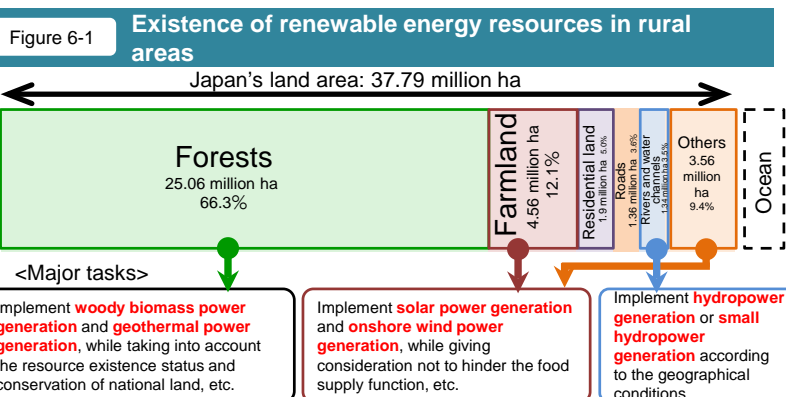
Figure 6-1

Existence of renewable energy resources in rural areas

Japan's land area: 37.79 million ha

Forests
25.06 million ha
66.3%

Farmland
4.56 million ha
12.1%

Residential land
1.9 million ha 5.0%

Roads
1.36 million ha 3.6%

Rivers and water channels
1.34 million ha 3.4%

Others
3.56 million ha
9.4%

Ocean

<Major tasks>

Implement woody biomass power generation and geothermal power generation, while taking into account the resource existence status and conservation of national land, etc.

Implement solar power generation and onshore wind power generation, while giving consideration not to hinder the food supply function, etc.

Implement hydropower generation or small hydropower generation according to the geographical conditions